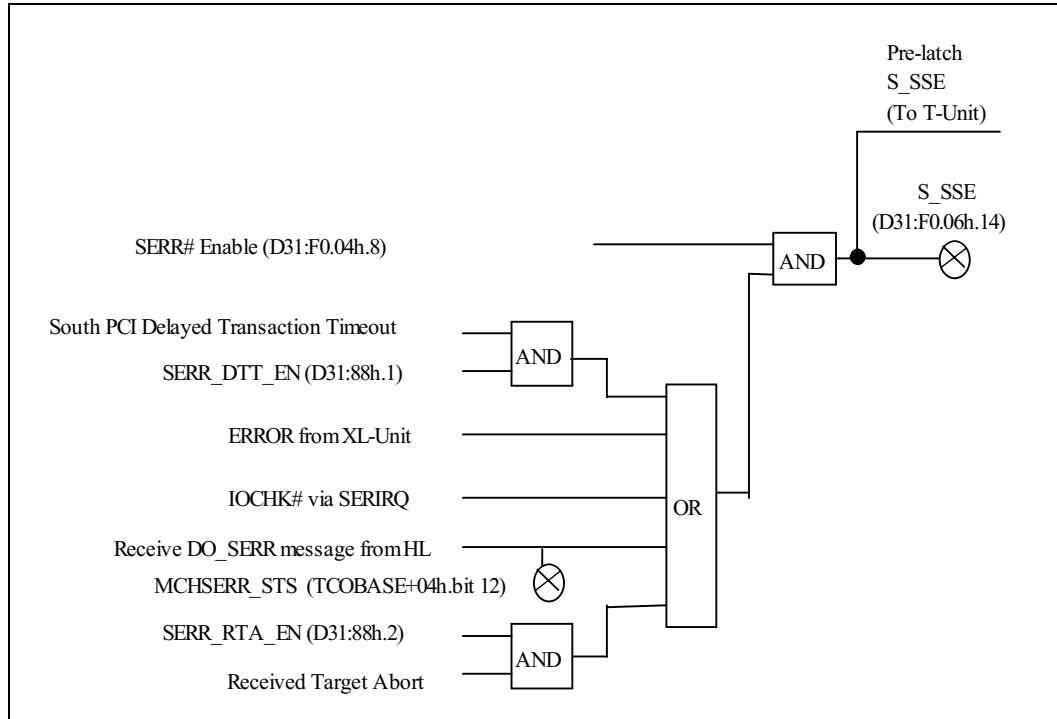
Pre-latch
S_SSE
(To T-Unit)

S_SSE
(D31:F0.06h.14)

SERR# Enable (D31:F0.04h.8)

AND

South PCI Delayed Transaction Timeout

AND

SERR_DTT_EN (D31:88h.1)

ERROR from XL-Unit

IOCHK# via SERIRQ

OR

Receive DO_SERR message from HL

MCHSERR_STS (TCOBASE+04h.bit 12)

SERR_RTA_EN (D31:88h.2)

AND

Received Target Abort